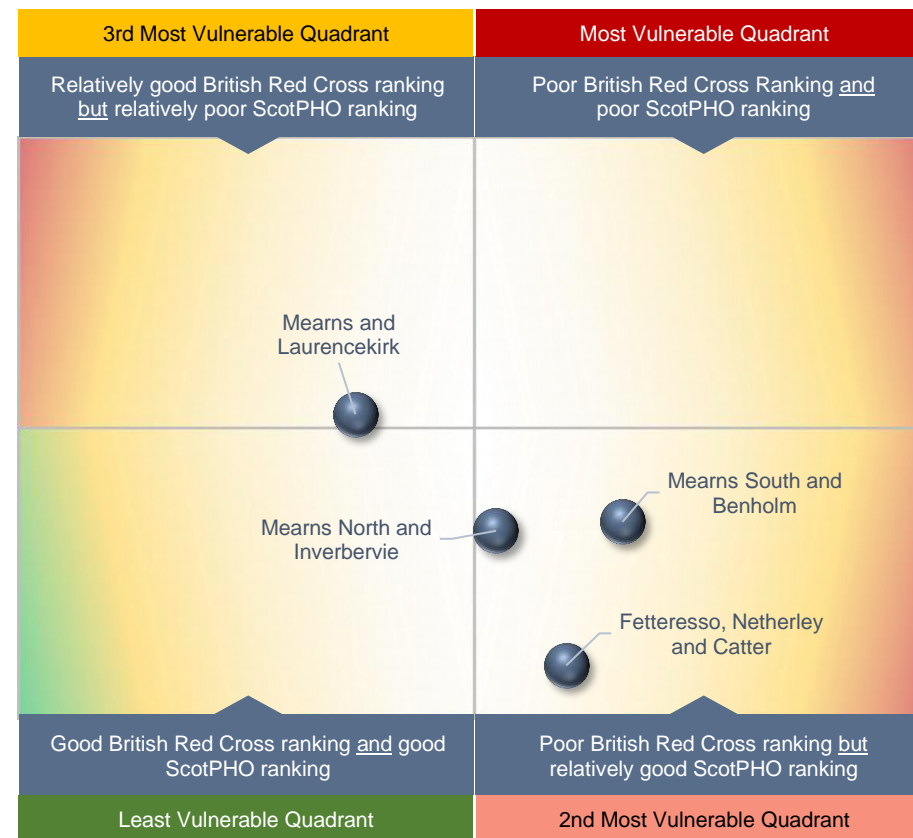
3rd Most Vulnerable Quadrant

Relatively good British Red Cross ranking but relatively poor ScotPHO ranking

Most Vulnerable Quadrant

Poor British Red Cross Ranking and poor ScotPHO ranking

Mearns and Laurencekirk

Mearns South and Benholm

Mearns North and Inverbervie

Fetteresso, Netherley and Catter

Good British Red Cross ranking and good ScotPHO ranking

Least Vulnerable Quadrant

Poor British Red Cross ranking but relatively good ScotPHO ranking

2nd Most Vulnerable Quadrant